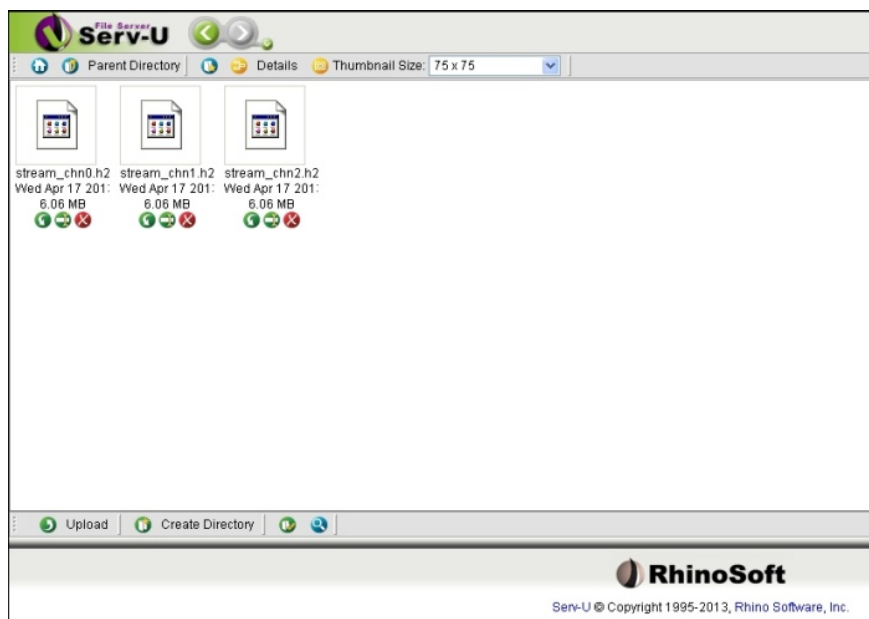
File Server
Serv-U

Parent Directory
Details
Thumbnail Size: 75 x 75

stream_chn0.h2
Wed Apr 17 201:
6.06 MB

stream_chn1.h2
Wed Apr 17 201:
6.06 MB

stream_chn2.h2
Wed Apr 17 201:
6.06 MB

Upload
Create Directory

RhinoSoft

Serv-U © Copyright 1995-2013, Rhino Software, Inc.